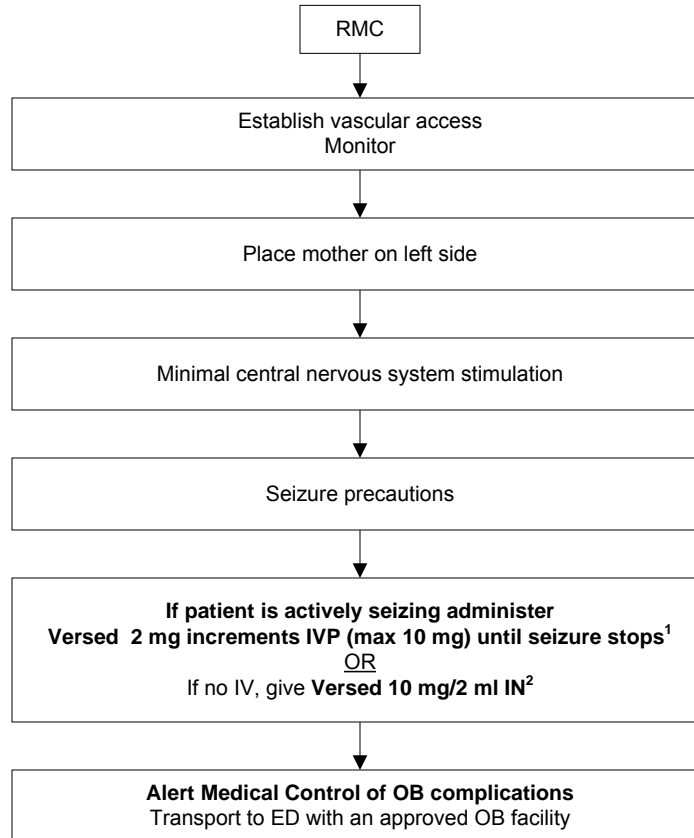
RMC

Establish vascular access
Monitor

Place mother on left side

Minimal central nervous system stimulation

Seizure precautions

**If patient is actively seizing administer Versed 2 mg increments IVP (max 10 mg) until seizure stops$^1$**
OR
If no IV, give **Versed 10 mg/2 ml IN$^2$**

**Alert Medical Control of OB complications**
Transport to ED with an approved OB facility